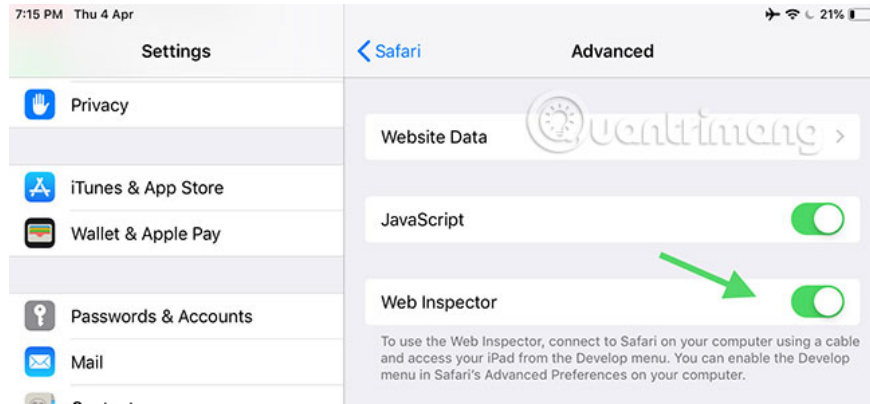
7:15 PM Thu 4 Apr

21%

Settings

Privacy

iTunes & App Store

Wallet & Apple Pay

Passwords & Accounts

Mail

Safari

Advanced

Website Data

Quantrimang

JavaScript

Web Inspector

To use the Web Inspector, connect to Safari on your computer using a cable and access your iPad from the Develop menu. You can enable the Develop menu in Safari's Advanced Preferences on your computer.